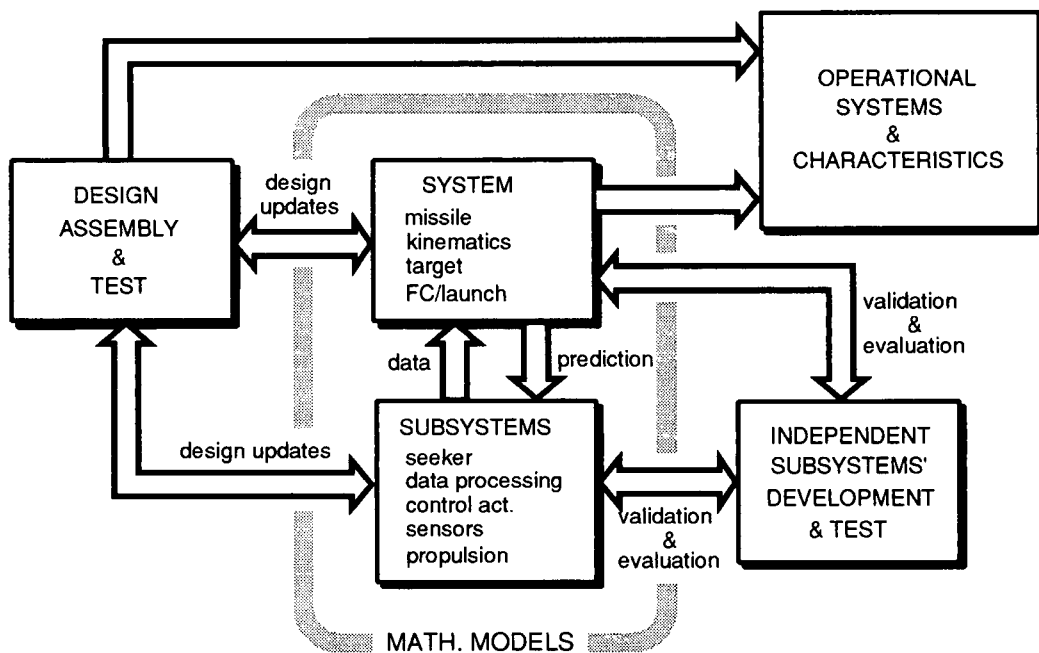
OPERATIONAL SYSTEMS & CHARACTERISTICS

DESIGN ASSEMBLY & TEST

design updates

SYSTEM
missile
kinematics
target
FC/launch

validation & evaluation

data

prediction

design updates

SUBSYSTEMS
seeker
data processing
control act.
sensors
propulsion

validation & evaluation

INDEPENDENT SUBSYSTEMS' DEVELOPMENT & TEST

MATH. MODELS